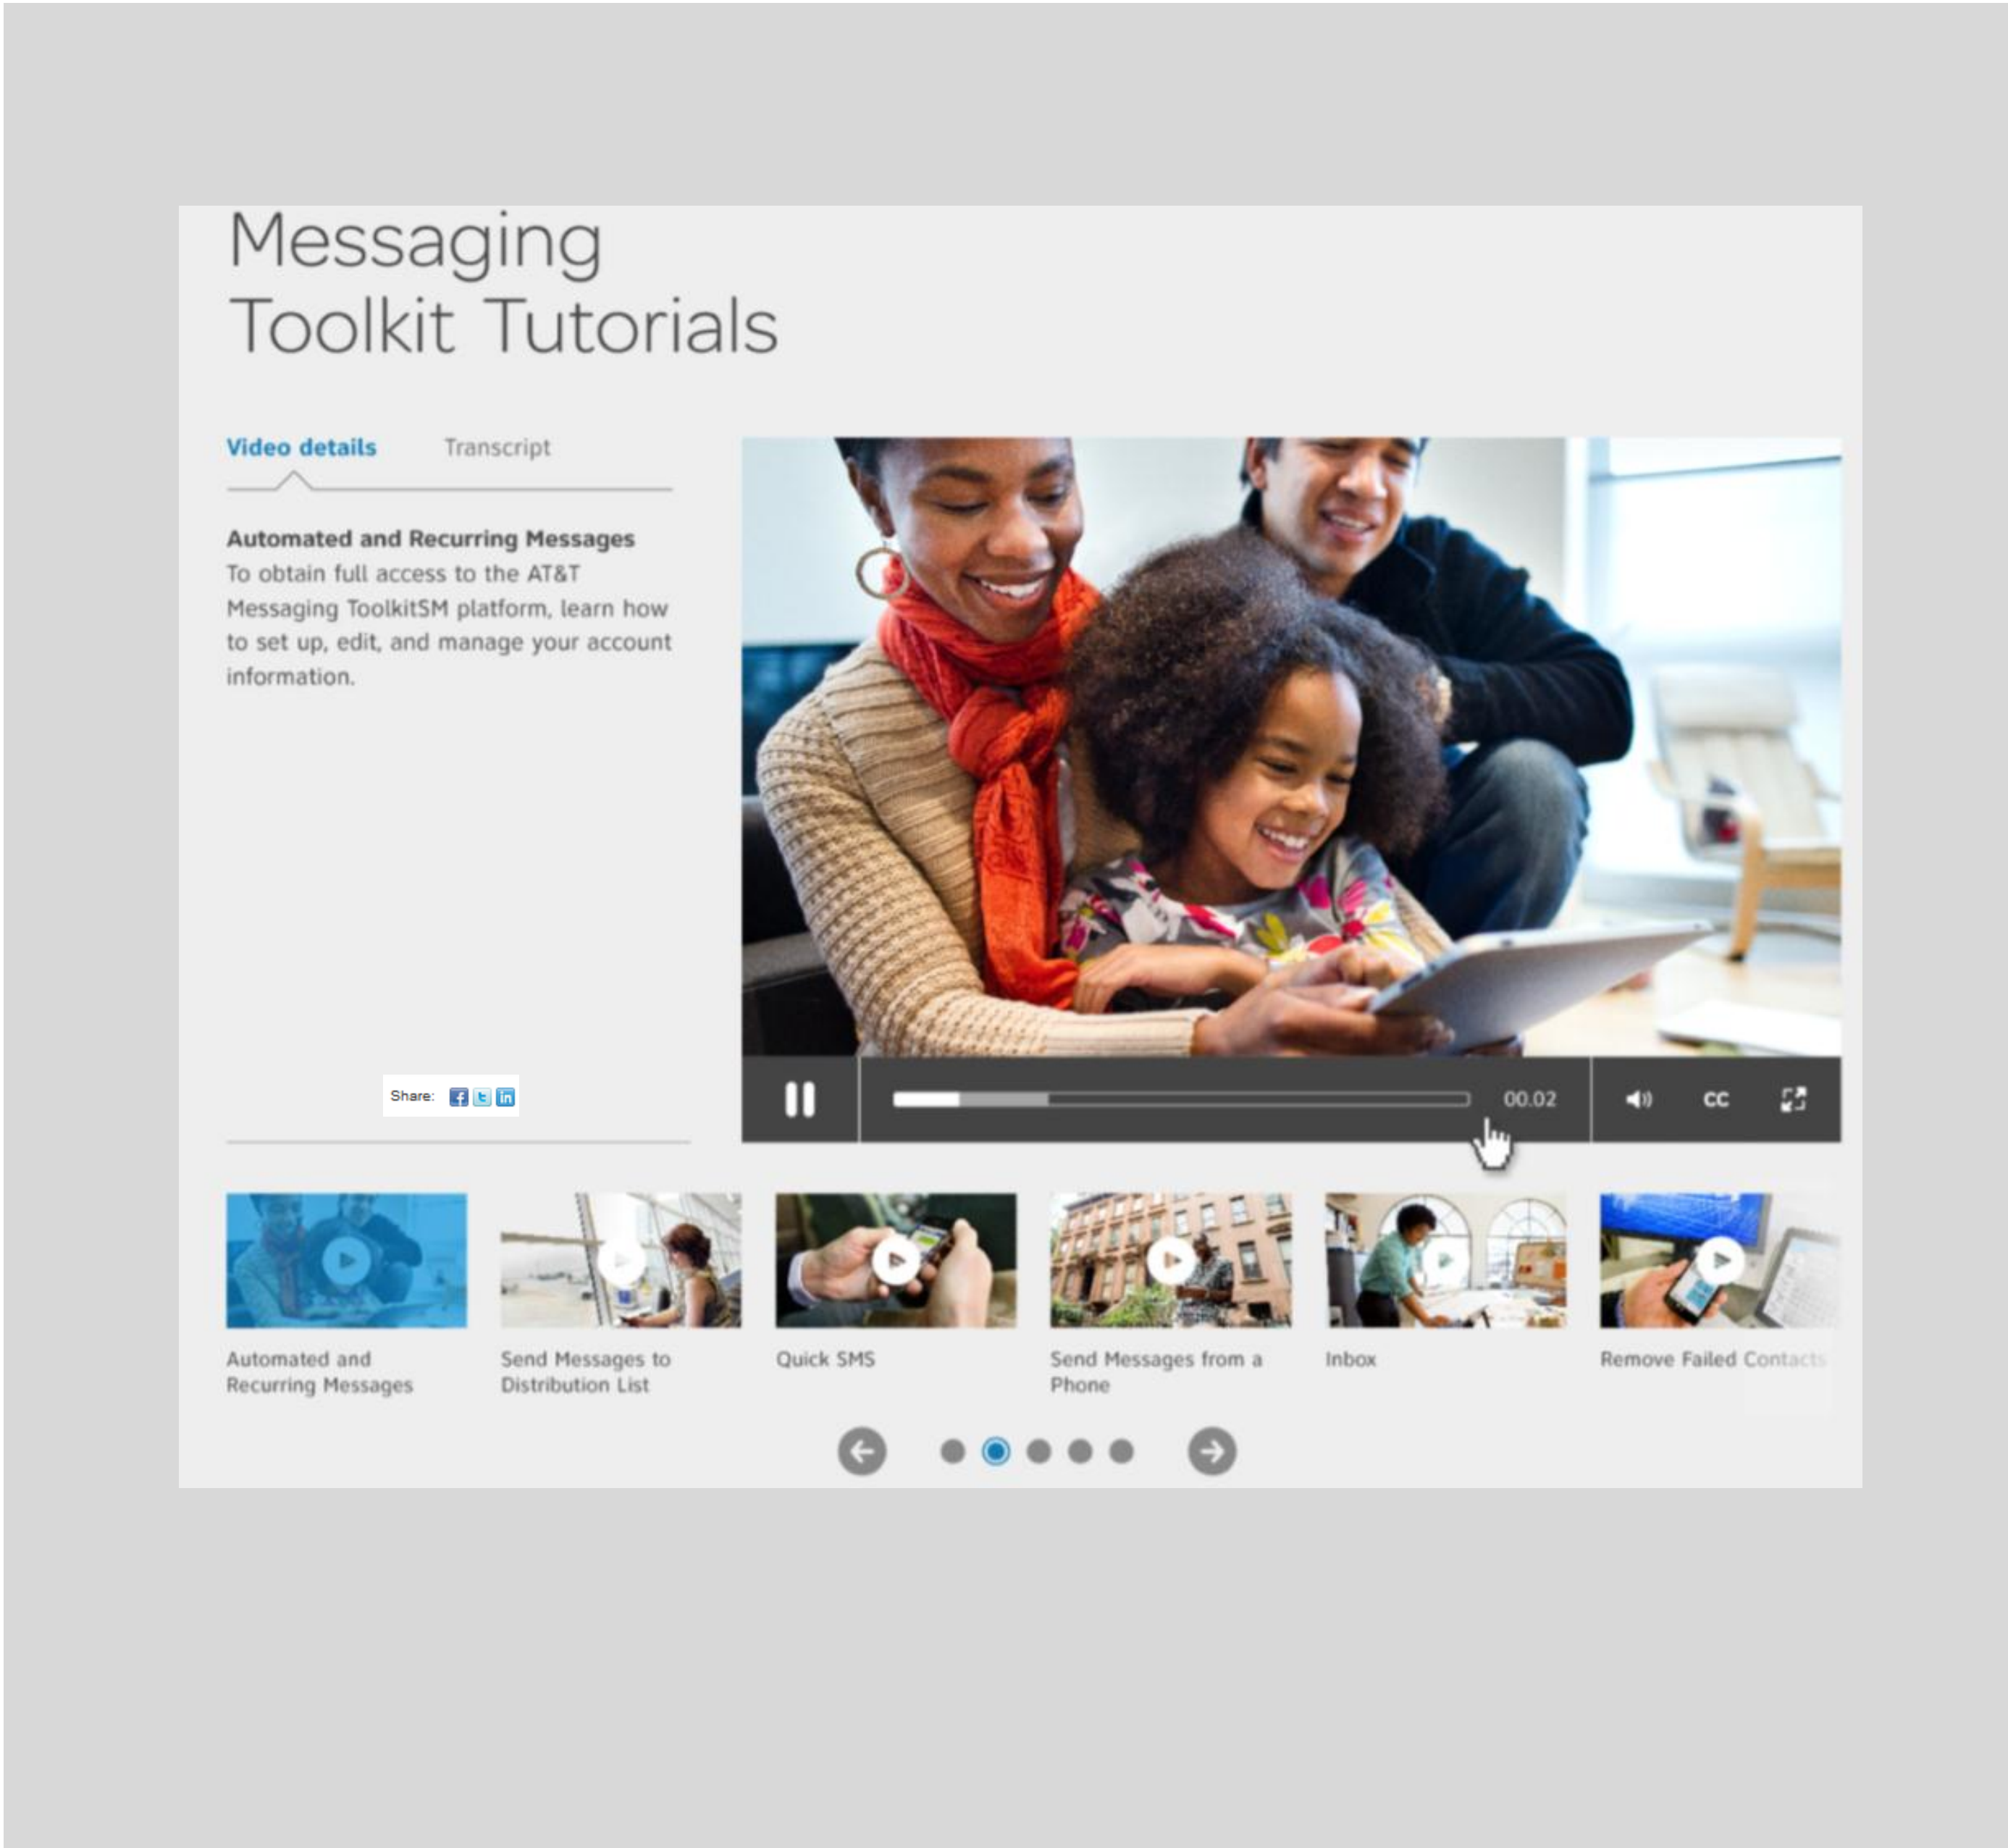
Messaging Toolkit Tutorials

Video details Transcript

Automated and Recurring Messages
To obtain full access to the AT&T Messaging ToolkitSM platform, learn how to set up, edit, and manage your account information.

Share:

00.02

CC

Automated and Recurring Messages

Send Messages to Distribution List

Quick SMS

Send Messages from a Phone

Inbox

Remove Failed Contacts